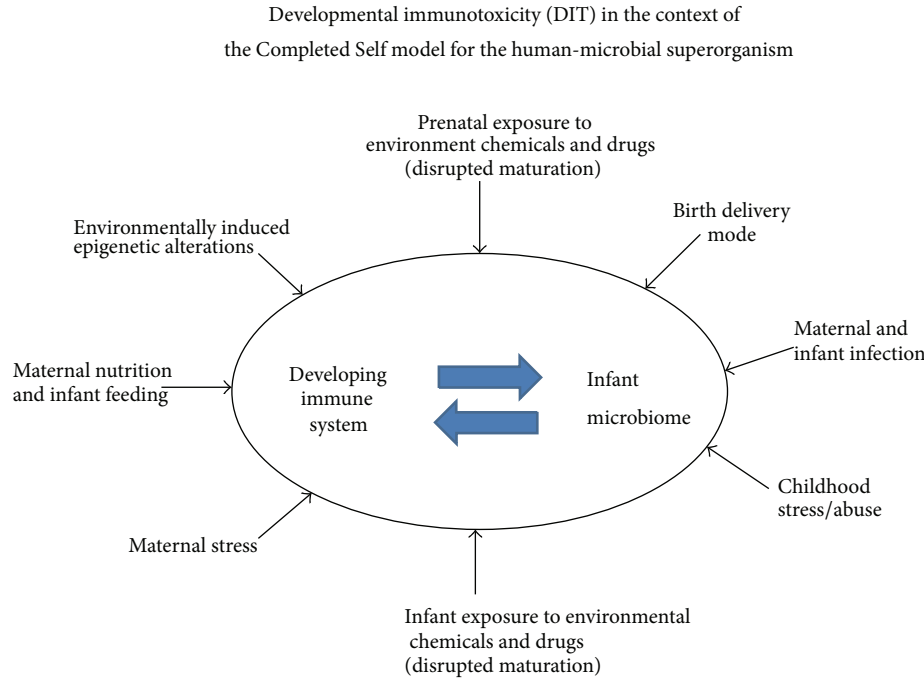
Developmental immunotoxicity (DIT) in the context of the Completed Self model for the human-microbial superorganism

Prenatal exposure to environment chemicals and drugs (disrupted maturation)

Environmentally induced epigenetic alterations

Birth delivery mode

Maternal and infant infection

Maternal nutrition and infant feeding

Developing immune system

Infant microbiome

Childhood stress/abuse

Maternal stress

Infant exposure to environmental chemicals and drugs (disrupted maturation)